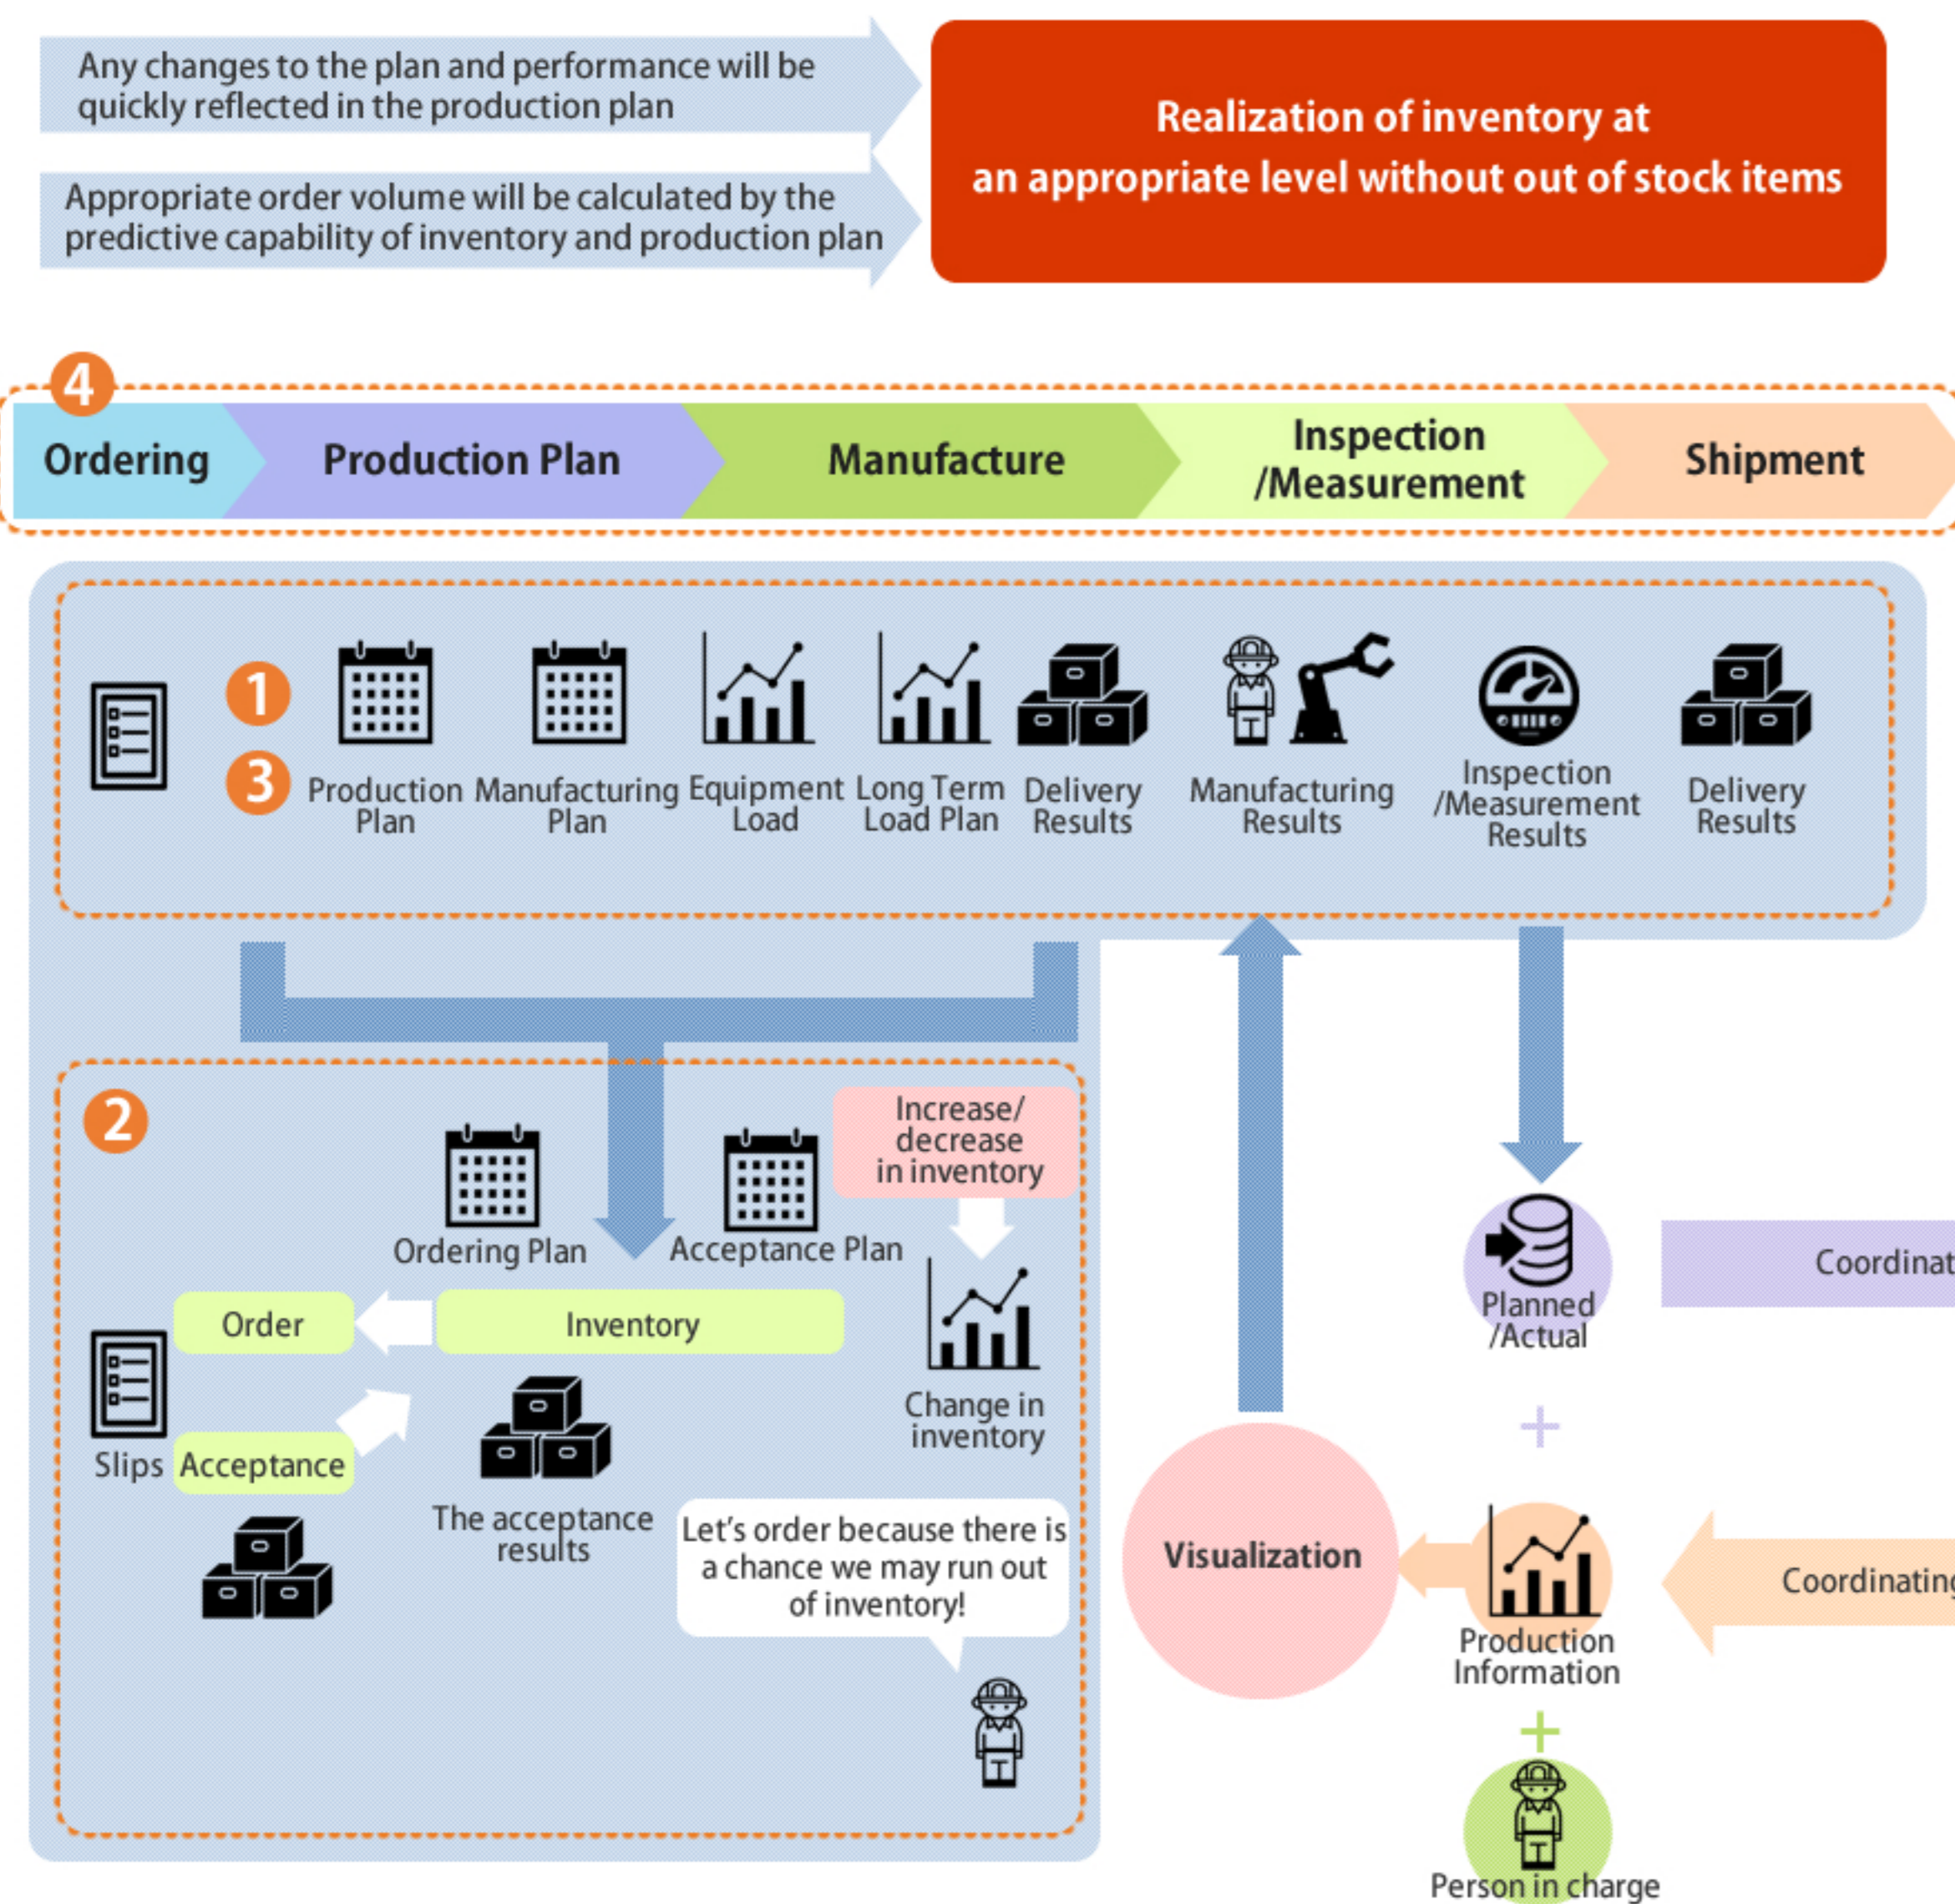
Any changes to the plan and performance will be quickly reflected in the production plan

Appropriate order volume will be calculated by the predictive capability of inventory and production plan

Realization of inventory at an appropriate level without out of stock items

4

Ordering

Production Plan

Manufacture

Inspection /Measurement

Shipment

1

3

Production Plan

Manufacturing Plan

Equipment Load

Long Term Load Plan

Delivery Results

Manufacturing Results

Inspection /Measurement Results

Delivery Results

2

Ordering Plan

Acceptance Plan

Increase/ decrease in inventory

Order

Inventory

Change in inventory

Slips

Acceptance

The acceptance results

Let's order because there is a chance we may run out of inventory!

Planned /Actual

Coordinat

+

Visualization

Production Information

Coordinating

+

Person in charge